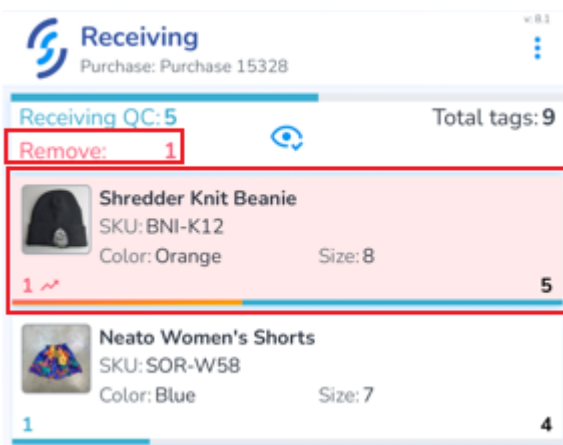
v 8.1

Receiving
Purchase: Purchase 15328

Receiving QC: 5
Total tags: 9
Remove: 1

Shredder Knit Beanie
SKU: BNI-K12
Color: Orange
Size: 8
1
5

Neato Women's Shorts
SKU: SOR-W58
Color: Blue
Size: 7
1
4